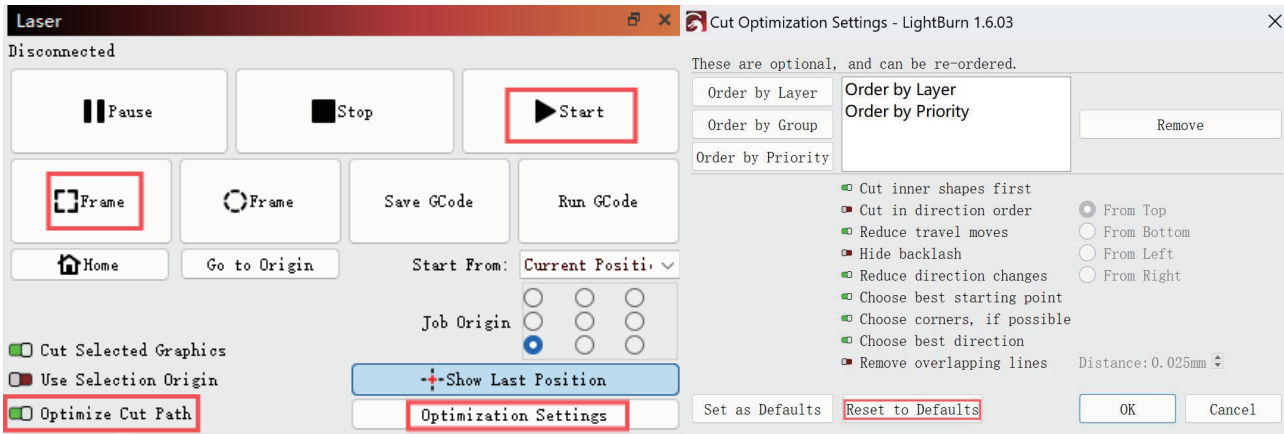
Laser

Disconnected

Pause

Stop

Start

Frame

Frame

Save GCode

Run GCode

Home

Go to Origin

Start From: Current Positi

Job Origin

Cut Selected Graphics

Use Selection Origin

Optimize Cut Path

Show Last Position

Optimization Settings

Cut Optimization Settings - LightBurn 1.6.03

These are optional, and can be re-ordered.

Order by Layer

Order by Group

Order by Priority

Order by Layer
Order by Priority

Remove

Cut inner shapes first
Cut in direction order
Reduce travel moves
Hide backlash
Reduce direction changes
Choose best starting point
Choose corners, if possible
Choose best direction
Remove overlapping lines

From Top
From Bottom
From Left
From Right

Distance: 0.025mm

Set as Defaults

Reset to Defaults

OK

Cancel